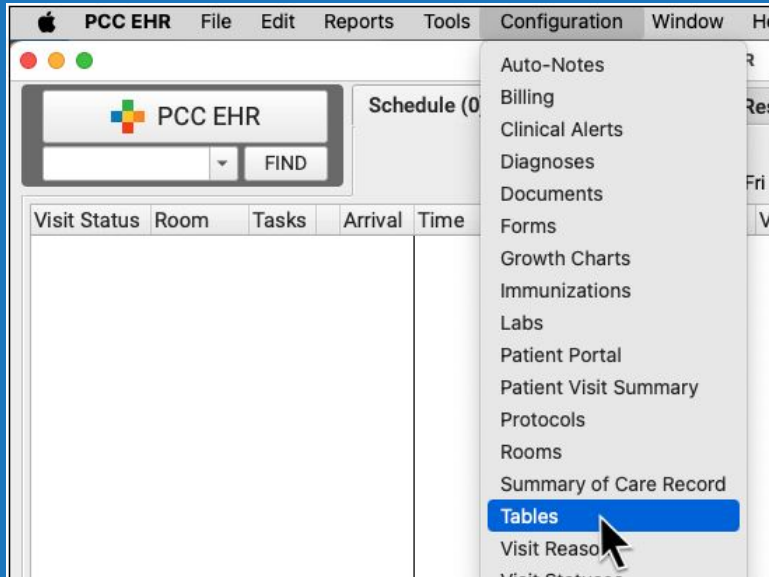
PCC EHR File Edit Reports Tools Configuration Window He

R

PCC EHR

FIND

Schedule (0

Res

Fri

Visit Status Room Tasks Arrival Time

V

Auto-Notes
Billing
Clinical Alerts
Diagnoses
Documents
Forms
Growth Charts
Immunizations
Labs
Patient Portal
Patient Visit Summary
Protocols
Rooms
Summary of Care Record
Tables
Visit Reaso
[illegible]